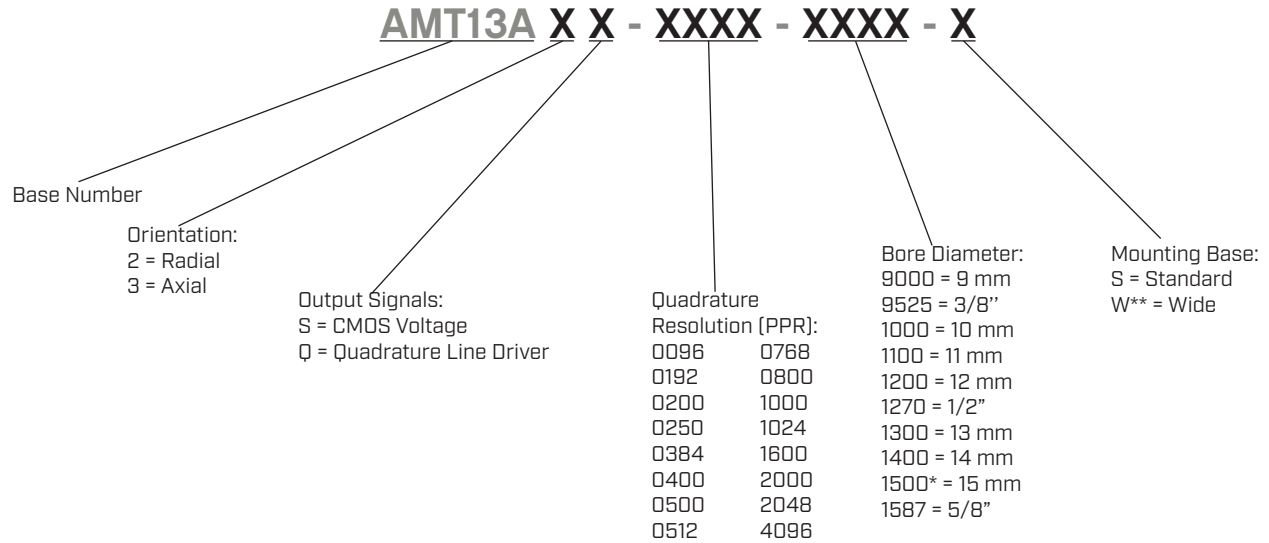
AMT13A X X - XXXX - XXXX - X

Base Number

Orientation:
2 = Radial
3 = Axial

Output Signals:
S = CMOS Voltage
Q = Quadrature Line Driver

Quadrature
Resolution (PPR):

| | |
|---|---|
| 0096 | 0768 |
| 0192 | 0800 |
| 0200 | 1000 |
| 0250 | 1024 |
| 0384 | 1600 |
| 0400 | 2000 |
| 0500 | 2048 |
| 0512 | 4096 |

Bore Diameter:
9000 = 9 mm
9525 = 3/8''
1000 = 10 mm
1100 = 11 mm
1200 = 12 mm
1270 = 1/2"
1300 = 13 mm
1400 = 14 mm
1500* = 15 mm
1587 = 5/8"

Mounting Base:
S = Standard
W** = Wide